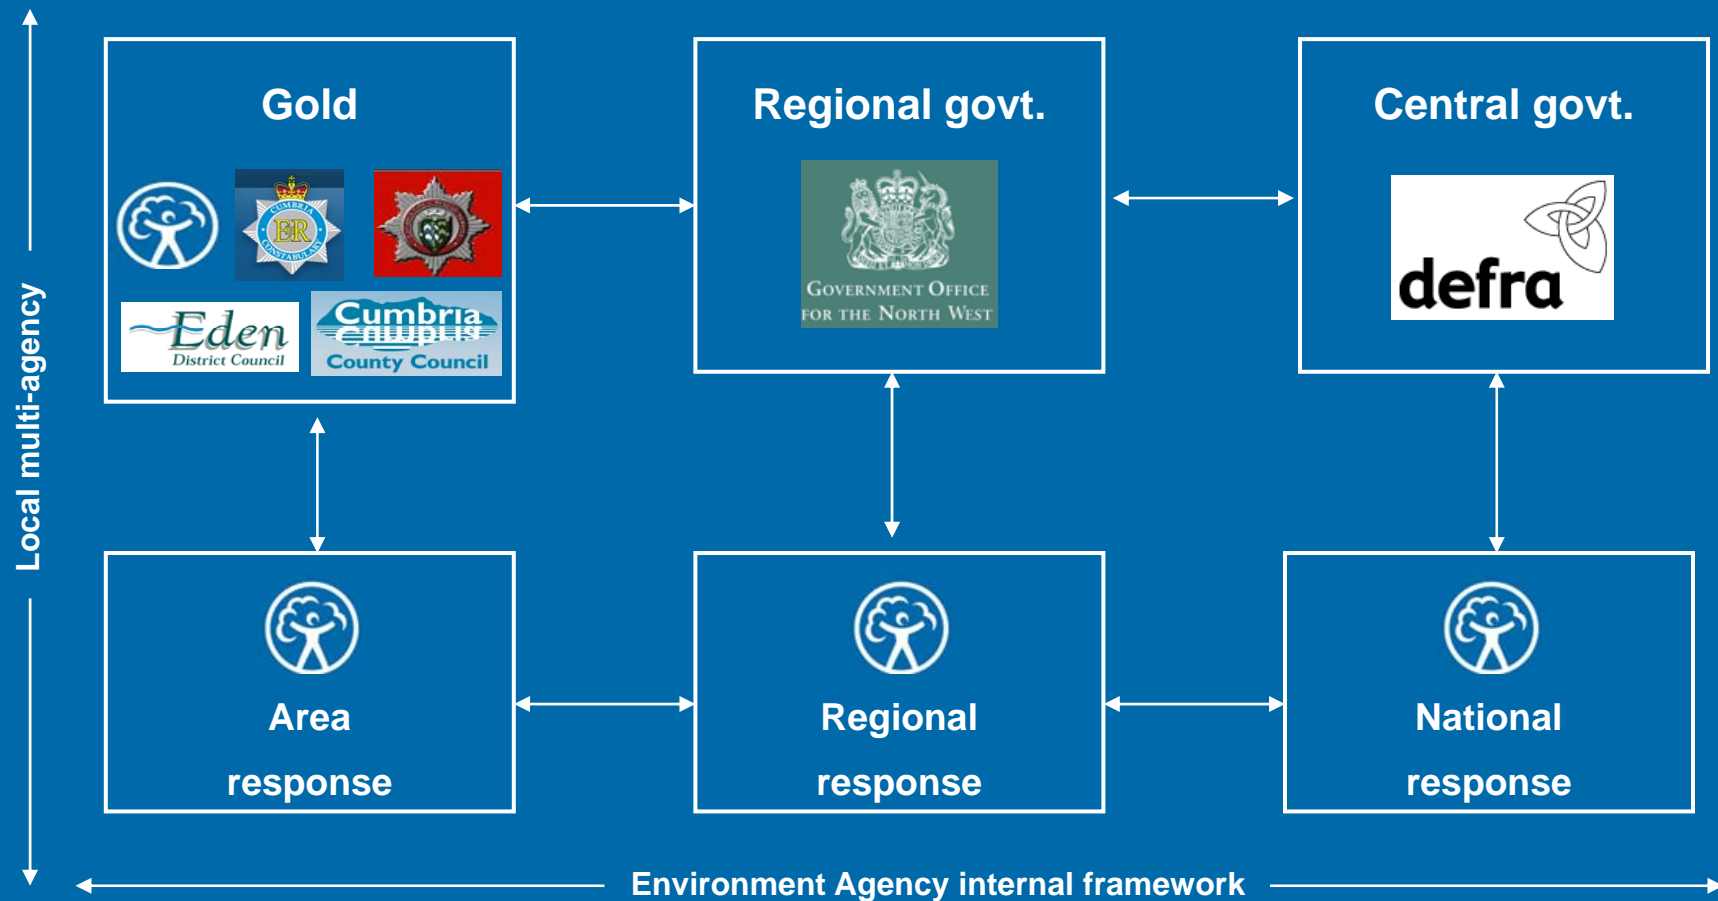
Local multi-agency

Gold

CUMBRIA ER CONSTABULARY

Eden District Council

Cumbria County Council

Regional govt.

Government Office for the North West

Central govt.

defra

Area response

Regional response

National response

Environment Agency internal framework